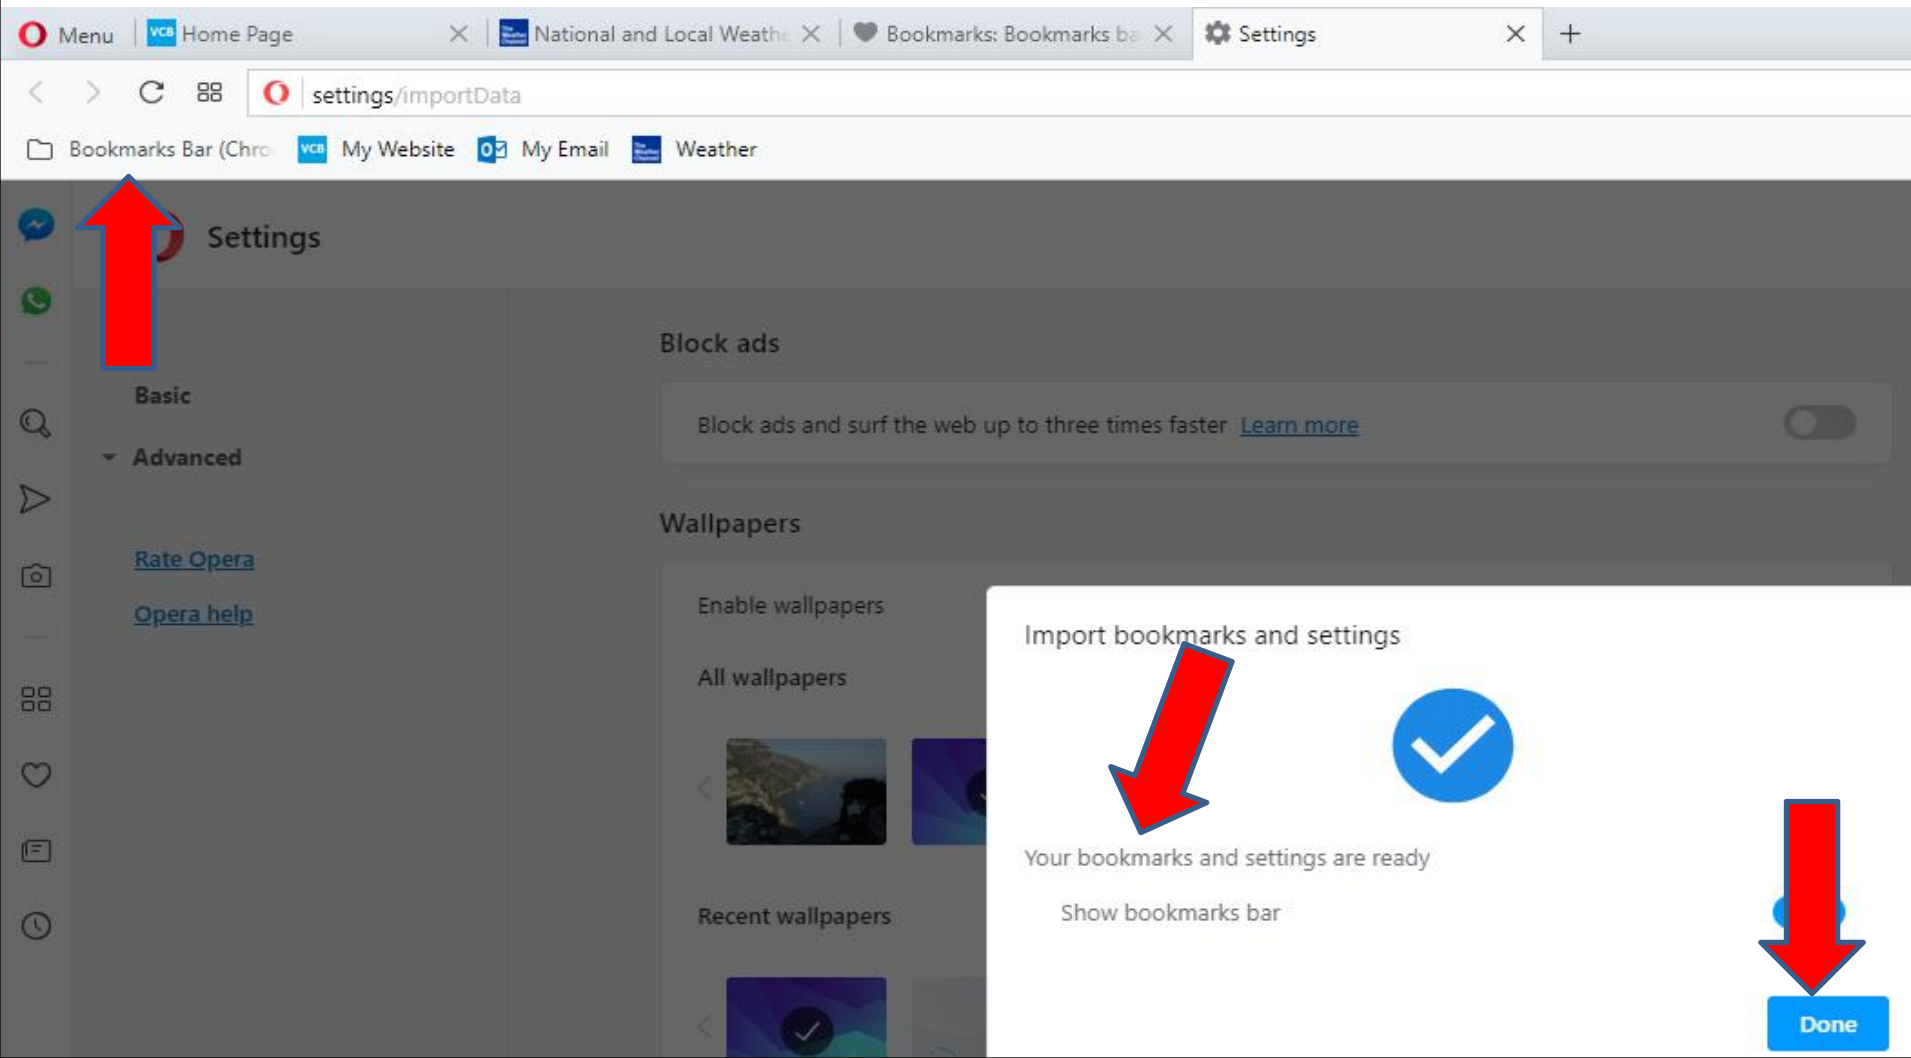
Menu | Home Page | National and Local Weathe | Bookmarks: Bookmarks ba | Settings | +

settings/importData

Bookmarks Bar (Chro | My Website | My Email | Weather

Settings

Basic

Advanced

Rate Opera

Opera help

Block ads

Block ads and surf the web up to three times faster Learn more

Wallpapers

Enable wallpapers

All wallpapers

Recent wallpapers

Import bookmarks and settings

Your bookmarks and settings are ready

Show bookmarks bar

Done